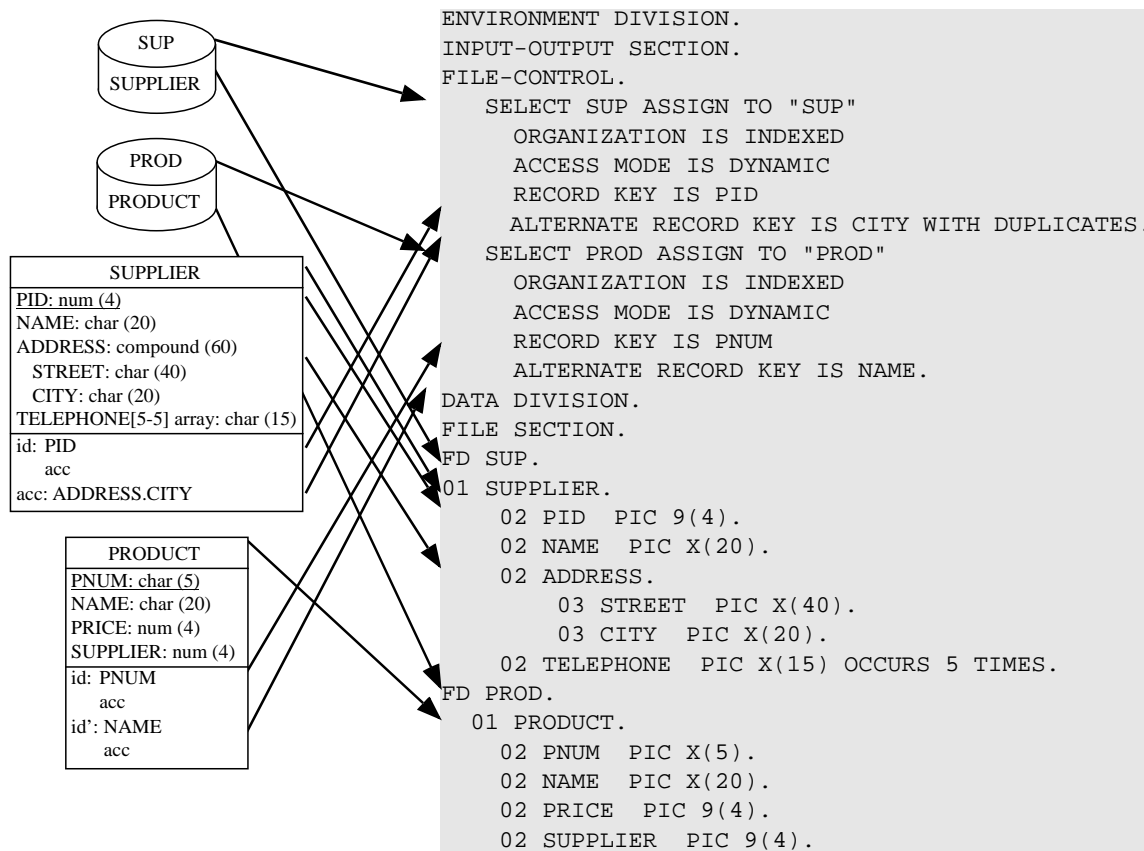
SUP
SUPPLIER

PROD
PRODUCT

SUPPLIER
PID: num (4)
NAME: char (20)
ADDRESS: compound (60)
STREET: char (40)
CITY: char (20)
TELEPHONE[5-5] array: char (15)
id: PID
acc
acc: ADDRESS.CITY

PRODUCT
PNUM: char (5)
NAME: char (20)
PRICE: num (4)
SUPPLIER: num (4)
id: PNUM
acc
id': NAME
acc

ENVIRONMENT DIVISION.
INPUT-OUTPUT SECTION.
FILE-CONTROL.
SELECT SUP ASSIGN TO "SUP"
ORGANIZATION IS INDEXED
ACCESS MODE IS DYNAMIC
RECORD KEY IS PID
ALTERNATE RECORD KEY IS CITY WITH DUPLICATES.
SELECT PROD ASSIGN TO "PROD"
ORGANIZATION IS INDEXED
ACCESS MODE IS DYNAMIC
RECORD KEY IS PNUM
ALTERNATE RECORD KEY IS NAME.
DATA DIVISION.
FILE SECTION.
FD SUP.
01 SUPPLIER.
02 PID PIC 9(4).
02 NAME PIC X(20).
02 ADDRESS.
03 STREET PIC X(40).
03 CITY PIC X(20).
02 TELEPHONE PIC X(15) OCCURS 5 TIMES.
FD PROD.
01 PRODUCT.
02 PNUM PIC X(5).
02 NAME PIC X(20).
02 PRICE PIC 9(4).
02 SUPPLIER PIC 9(4).